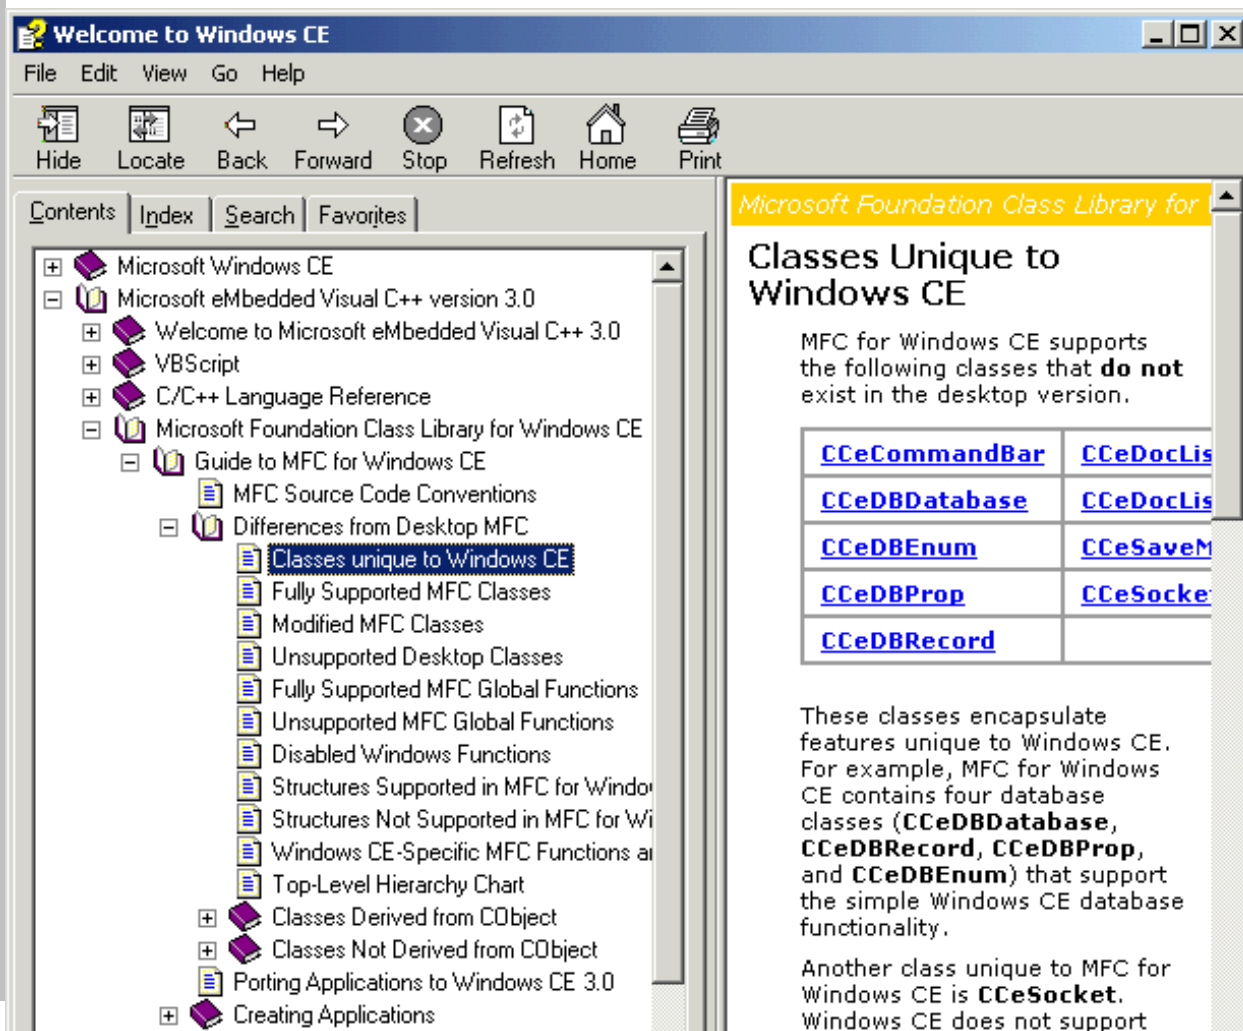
Welcome to Windows CE

File Edit View Go Help

Hide Locate Back Forward Stop Refresh Home Print

Contents Index Search Favorites

Microsoft Windows CE
Microsoft eMbedded Visual C++ version 3.0
Welcome to Microsoft eMbedded Visual C++ 3.0
VBScript
C/C++ Language Reference
Microsoft Foundation Class Library for Windows CE
Guide to MFC for Windows CE
MFC Source Code Conventions
Differences from Desktop MFC
Classes unique to Windows CE
Fully Supported MFC Classes
Modified MFC Classes
Unsupported Desktop Classes
Fully Supported MFC Global Functions
Unsupported MFC Global Functions
Disabled Windows Functions
Structures Supported in MFC for Windo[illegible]
Structures Not Supported in MFC for Wi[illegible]
Windows CE-Specific MFC Functions a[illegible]
Top-Level Hierarchy Chart
Classes Derived from CObject
Classes Not Derived from CObject
Porting Applications to Windows CE 3.0
Creating Applications

Microsoft Foundation Class Library for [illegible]

Classes Unique to Windows CE

MFC for Windows CE supports the following classes that **do not** exist in the desktop version.

| CCeCommandBar | CCeDocLis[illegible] |
|---|---|
| CCeDBDatabase | CCeDocLis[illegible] |
| CCeDBEnum | CCeSaveM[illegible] |
| CCeDBProp | CCeSocke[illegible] |
| CCeDBRecord | |

These classes encapsulate features unique to Windows CE. For example, MFC for Windows CE contains four database classes (**CCeDBDatabase**, **CCeDBRecord**, **CCeDBProp**, and **CCeDBEnum**) that support the simple Windows CE database functionality.

Another class unique to MFC for Windows CE is **CCeSocket**. Windows CE does not support